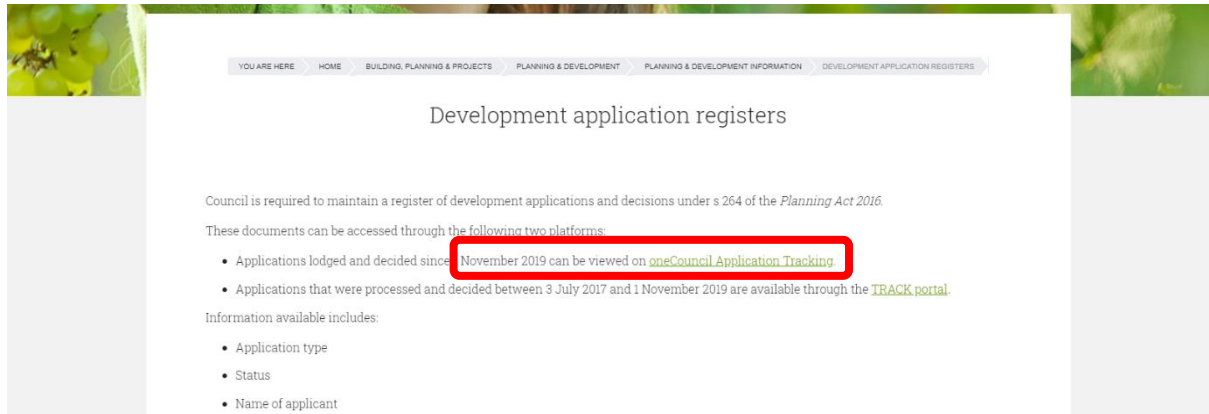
YOU ARE HERE HOME BUILDING, PLANNING & PROJECTS PLANNING & DEVELOPMENT PLANNING & DEVELOPMENT INFORMATION DEVELOPMENT APPLICATION REGISTERS

Development application registers

Council is required to maintain a register of development applications and decisions under s 264 of the *Planning Act 2016*.

These documents can be accessed through the following two platforms:

- Applications lodged and decided since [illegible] November 2019 can be viewed on oneCouncil Application Tracking.
- Applications that were processed and decided between 3 July 2017 and 1 November 2019 are available through the TRACK portal.

Information available includes:

- Application type
- Status
- Name of applicant